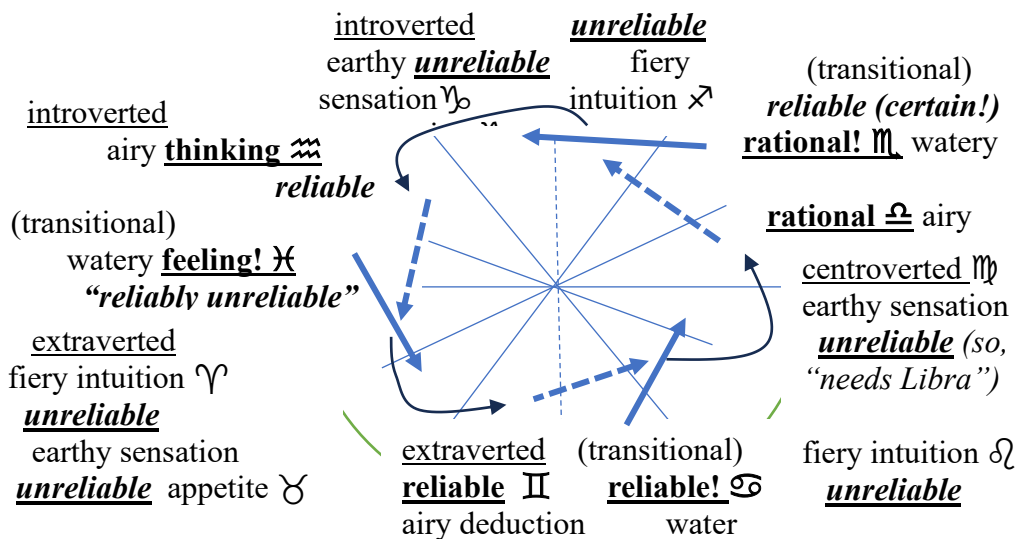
introverted
earthy **unreliable**
sensation ♑

**unreliable**
fiery
intuition ♐

(transitional)
***reliable (certain!)***
**rational! ♏** watery

introverted
airy **thinking ♒**
***reliable***

**rational ♎** airy

(transitional)
watery **feeling! ♓**
***"reliably unreliable"***

centroverted ♍
earthy sensation
***unreliable*** *(so, "needs Libra")*

extraverted
fiery intuition ♈
***unreliable***
earthy sensation
***unreliable*** appetite ♉

extraverted
**reliable ♊**
airy deduction

(transitional)
**reliable! ♋**
water

fiery intuition ♌
***unreliable***